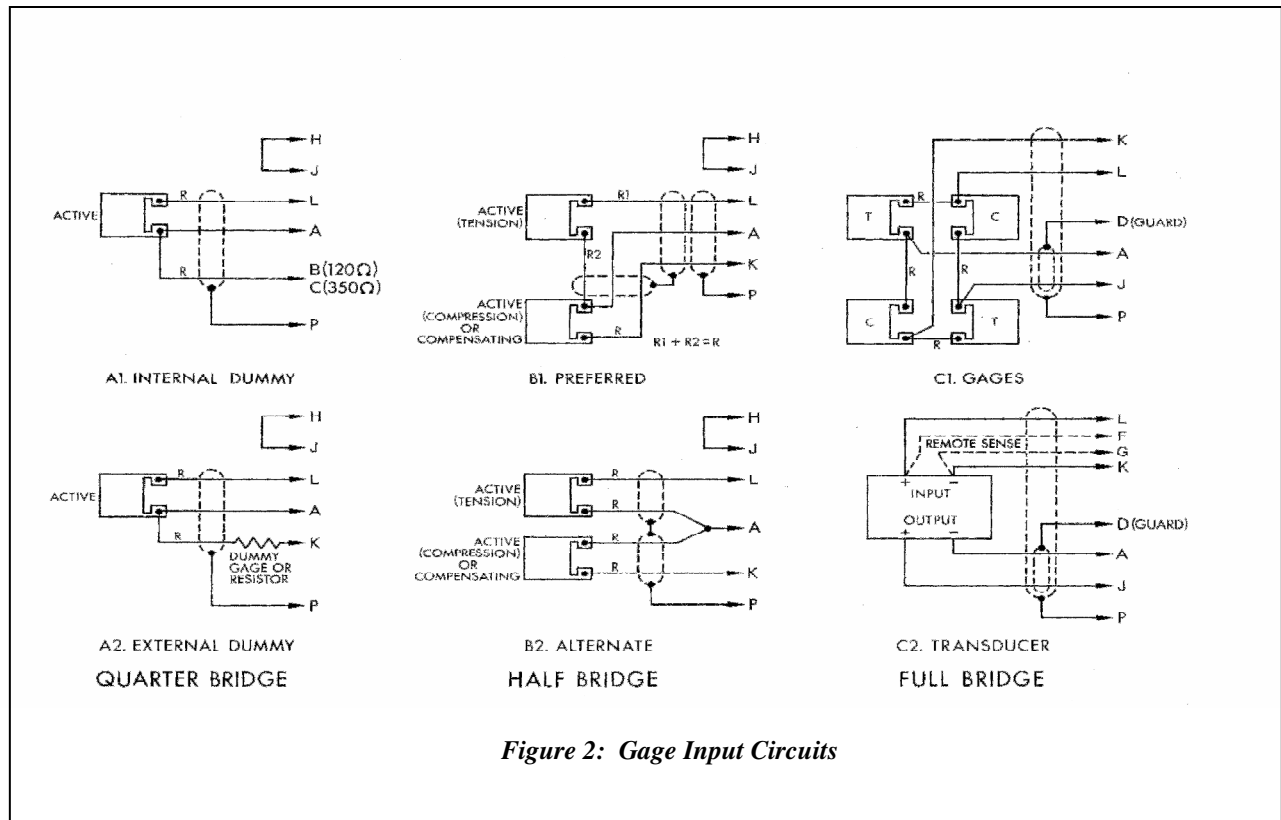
H
J
ACTIVE
R
L
A
R
B(120Ω)
C(350Ω)
P

A1. INTERNAL DUMMY

H
J
ACTIVE (TENSION)
R1
L
A
R2
K
P
ACTIVE (COMPRESSION) OR COMPENSATING
R
R1 + R2 = R

B1. PREFERRED

K
L
T
R
C
D (GUARD)
A
R
R
J
C
T
R
P

C1. GAGES

H
J
ACTIVE
R
L
A
R
K
DUMMY GAGE OR RESISTOR
P

A2. EXTERNAL DUMMY

QUARTER BRIDGE

H
J
ACTIVE (TENSION)
R
L
R
A
ACTIVE (COMPRESSION) OR COMPENSATING
R
R
K
P

B2. ALTERNATE

HALF BRIDGE

L
F
REMOTE SENSE
G
+
INPUT
−
K
OUTPUT
D (GUARD)
+
−
A
J
P

C2. TRANSDUCER

FULL BRIDGE

Figure 2: Gage Input Circuits